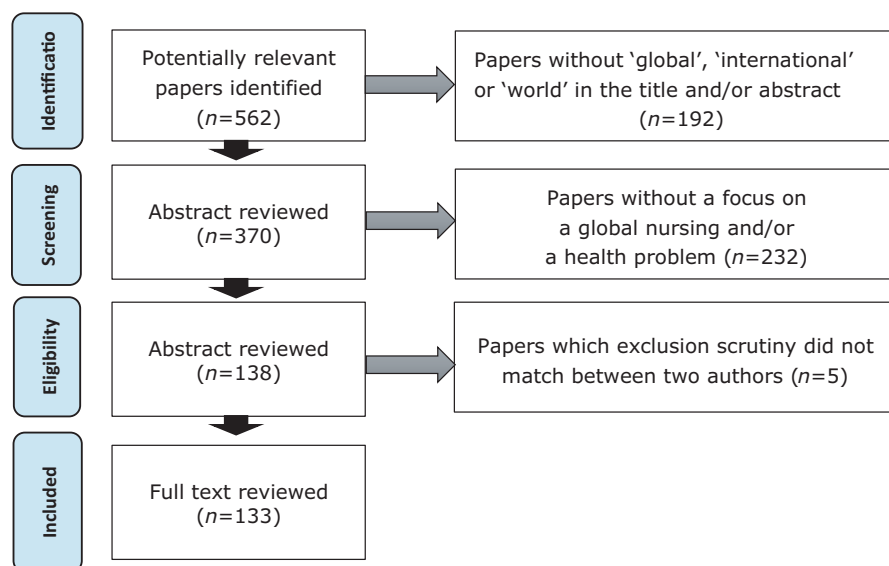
Identificatio

Potentially relevant papers identified ($n$=562)

Papers without 'global', 'international' or 'world' in the title and/or abstract ($n$=192)

Screening

Abstract reviewed ($n$=370)

Papers without a focus on a global nursing and/or a health problem ($n$=232)

Eligibility

Abstract reviewed ($n$=138)

Papers which exclusion scrutiny did not match between two authors ($n$=5)

Included

Full text reviewed ($n$=133)